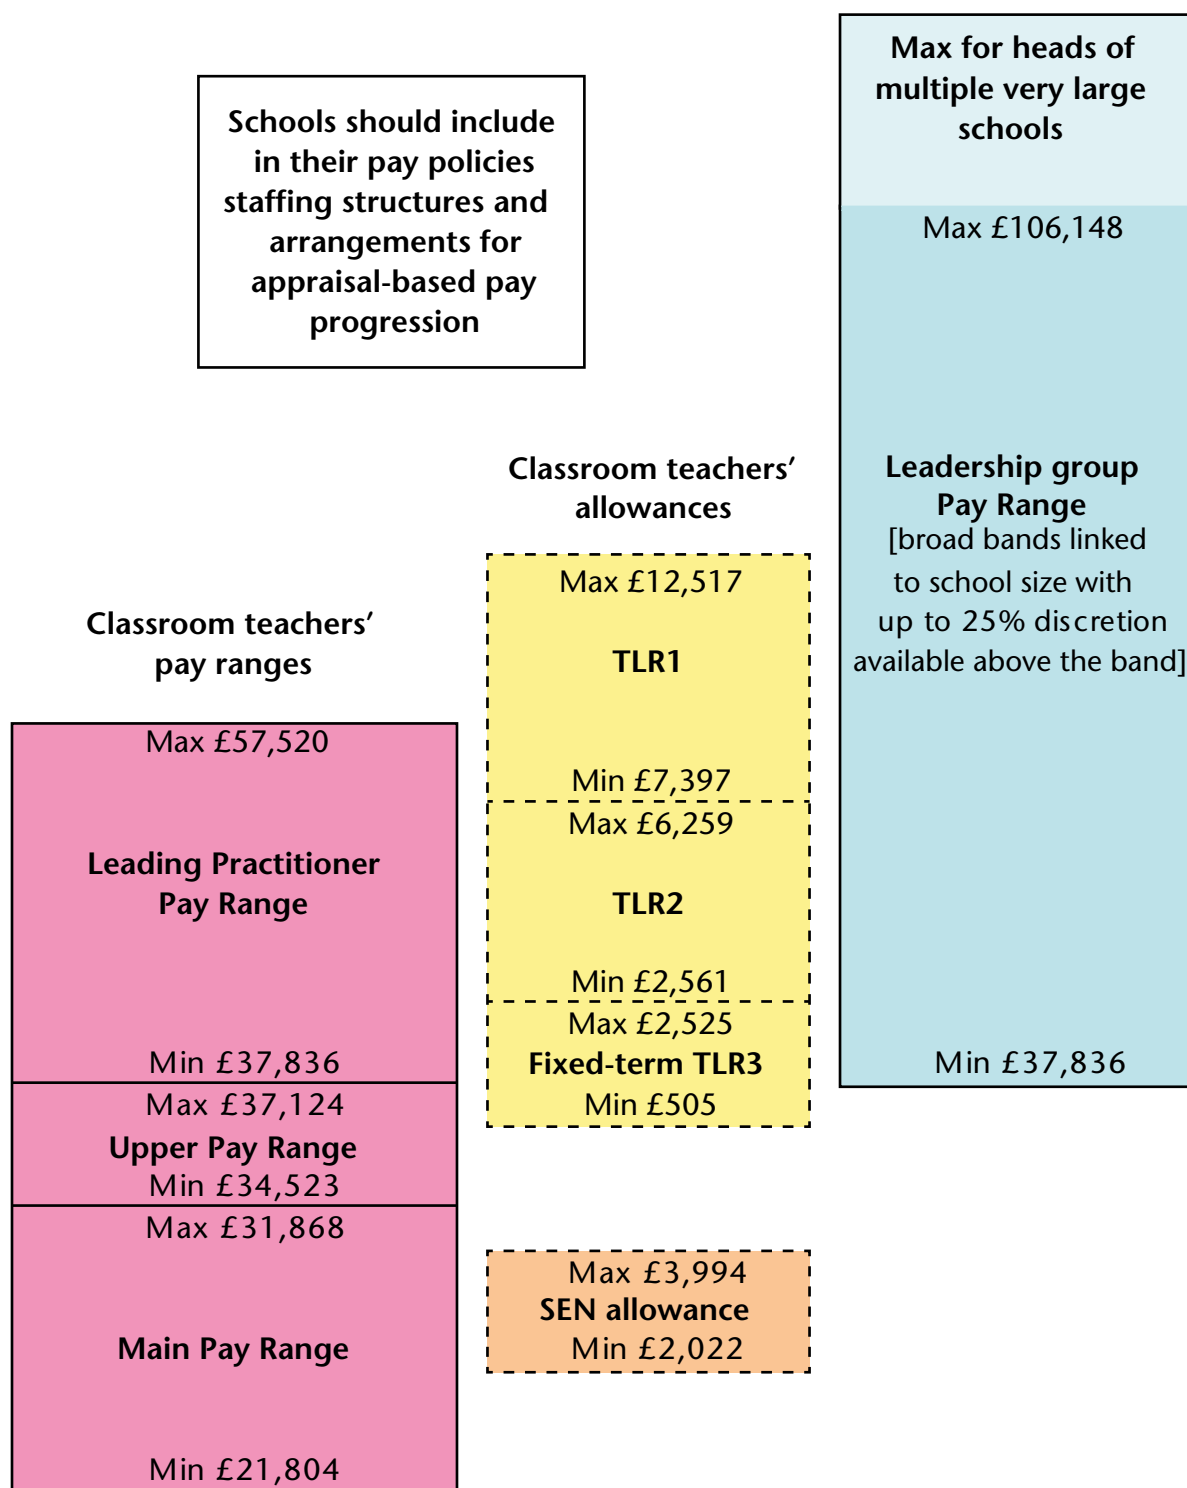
Schools should include in their pay policies staffing structures and arrangements for appraisal-based pay progression

Max for heads of multiple very large schools

Max £106,148

Leadership group Pay Range
[broad bands linked to school size with up to 25% discretion available above the band]

Min £37,836

Classroom teachers' allowances

Max £12,517
TLR1
Min £7,397

Max £6,259
TLR2
Min £2,561

Max £2,525
Fixed-term TLR3
Min £505

Max £3,994
SEN allowance
Min £2,022

Classroom teachers' pay ranges

Max £57,520
Leading Practitioner Pay Range
Min £37,836

Max £37,124
Upper Pay Range
Min £34,523

Max £31,868
Main Pay Range
Min £21,804